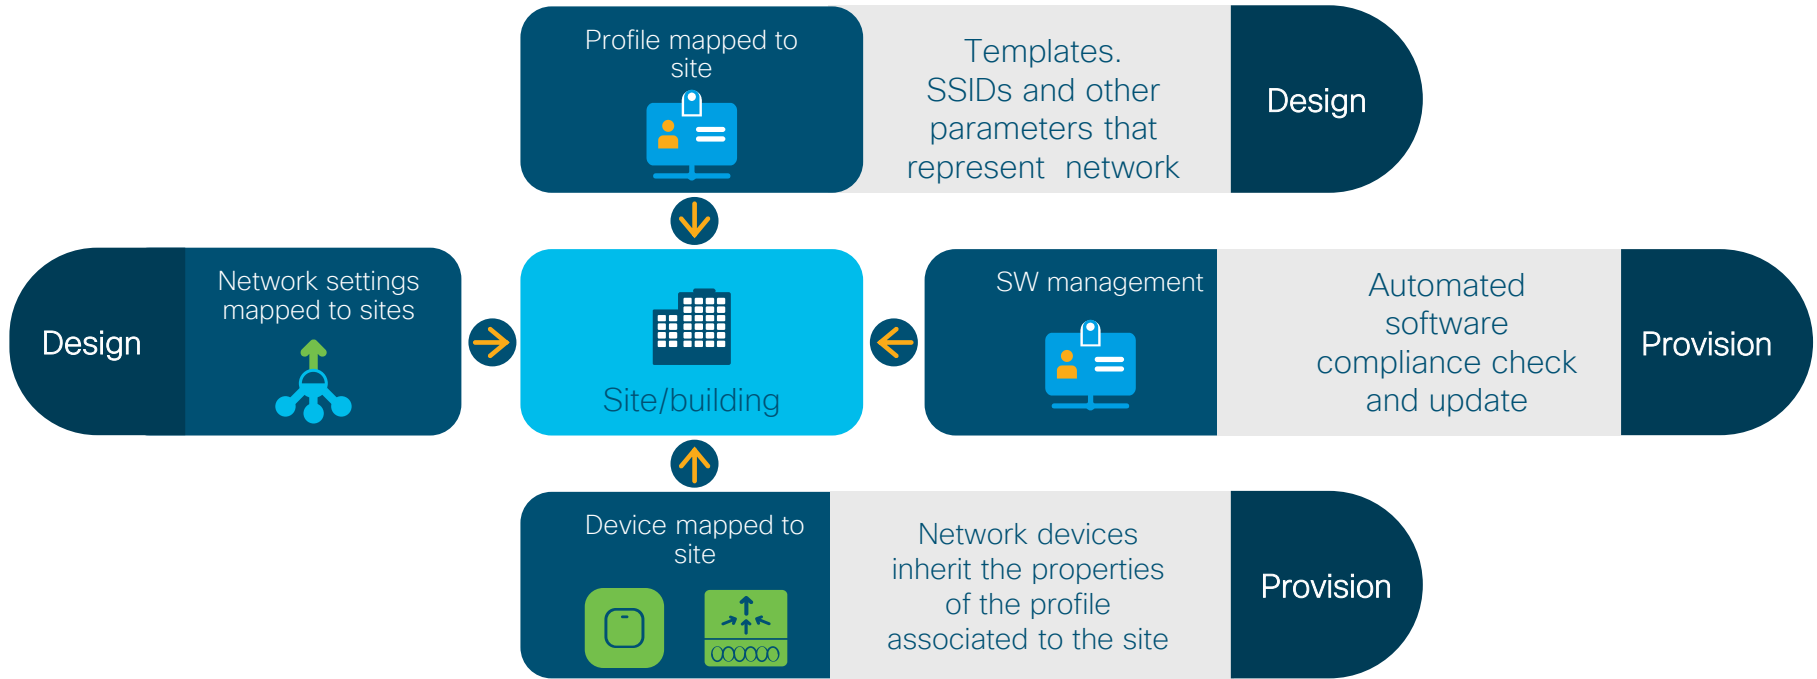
Profile mapped to site

Templates. SSIDs and other parameters that represent network

Design

Design

Network settings mapped to sites

Site/building

SW management

Automated software compliance check and update

Provision

Device mapped to site

Network devices inherit the properties of the profile associated to the site

Provision